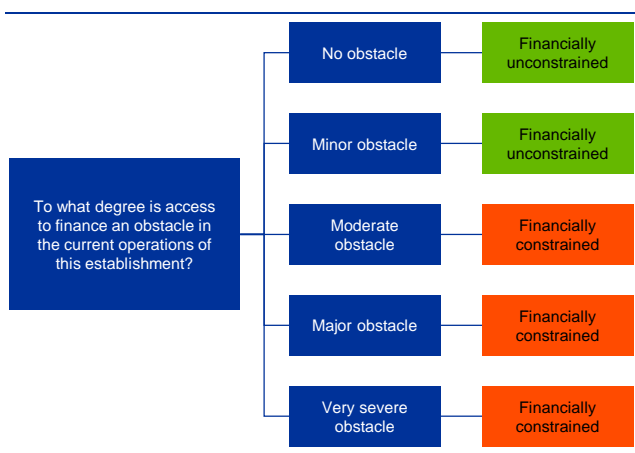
To what degree is access to finance an obstacle in the current operations of this establishment?

No obstacle

Financially unconstrained

Minor obstacle

Financially unconstrained

Moderate obstacle

Financially constrained

Major obstacle

Financially constrained

Very severe obstacle

Financially constrained